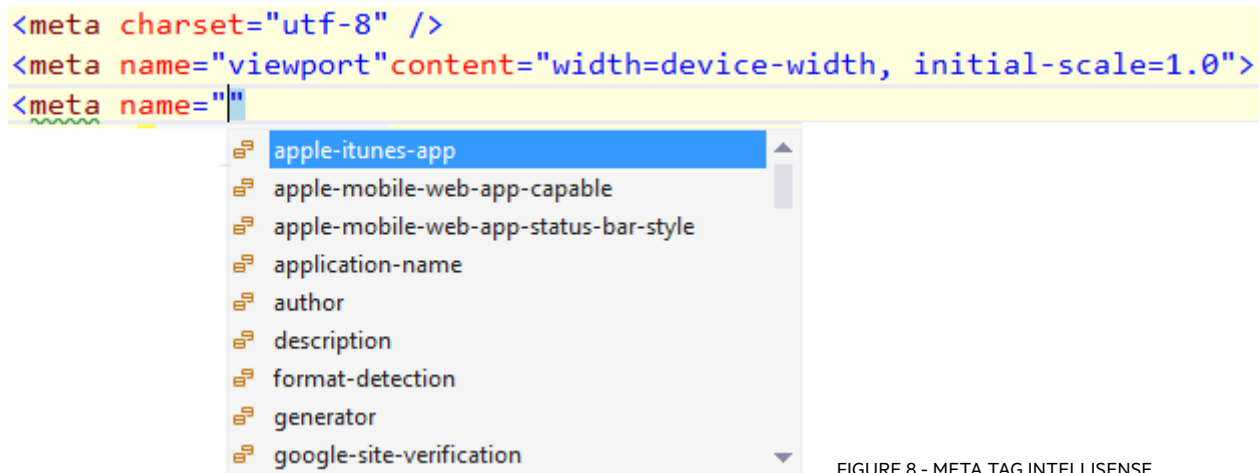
<meta charset="utf-8" />
<meta name="viewport"content="width=device-width, initial-scale=1.0">
<meta name=""

apple-itunes-app
apple-mobile-web-app-capable
apple-mobile-web-app-status-bar-style
application-name
author
description
format-detection
generator
google-site-verification

FIGURE 8 - META TAG INTELLISENSE